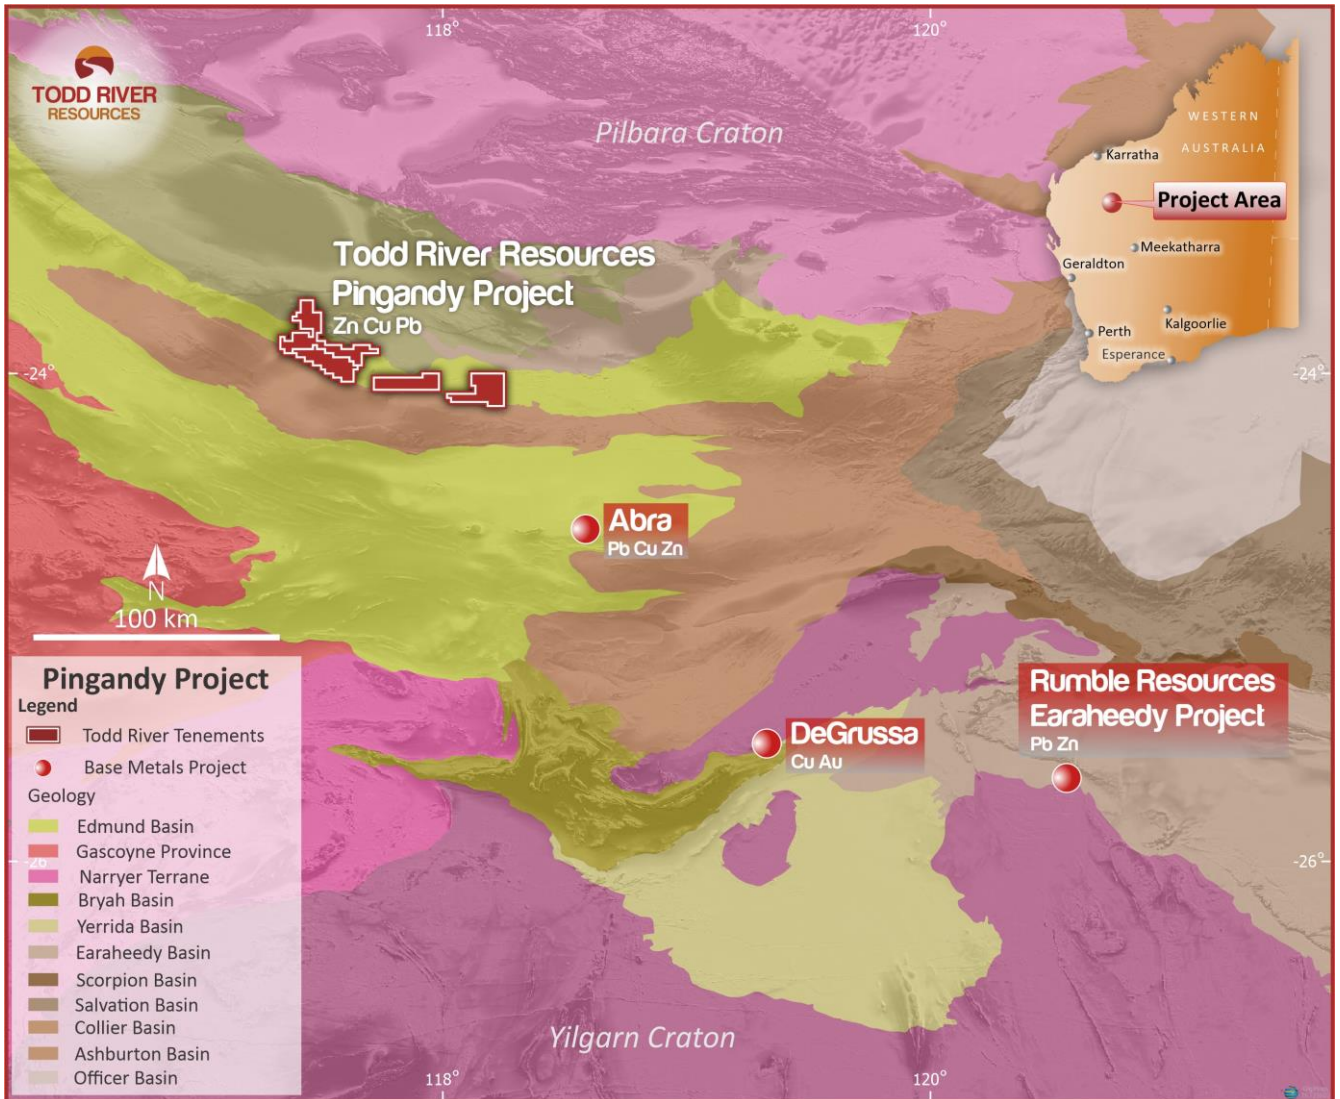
118°

120°

TODD RIVER RESOURCES

Pilbara Craton

WESTERN AUSTRALIA

Karratha

Project Area

Meekatharra

Geraldton

Perth

Kalgoorlie

Esperance

Todd River Resources Pingandy Project
Zn Cu Pb

-24°

-24°

Abra
Pb Cu Zn

N
100 km

Pingandy Project
Legend
Todd River Tenements
Base Metals Project
Geology
Edmund Basin
Gascoyne Province
Narryer Terrane
Bryah Basin
Yerrida Basin
Earaheedy Basin
Scorpion Basin
Salvation Basin
Collier Basin
Ashburton Basin
Officer Basin

-26°

Rumble Resources Earaheedy Project
Pb Zn

DeGrussa
Cu Au

-26°

Yilgarn Craton

118°

120°